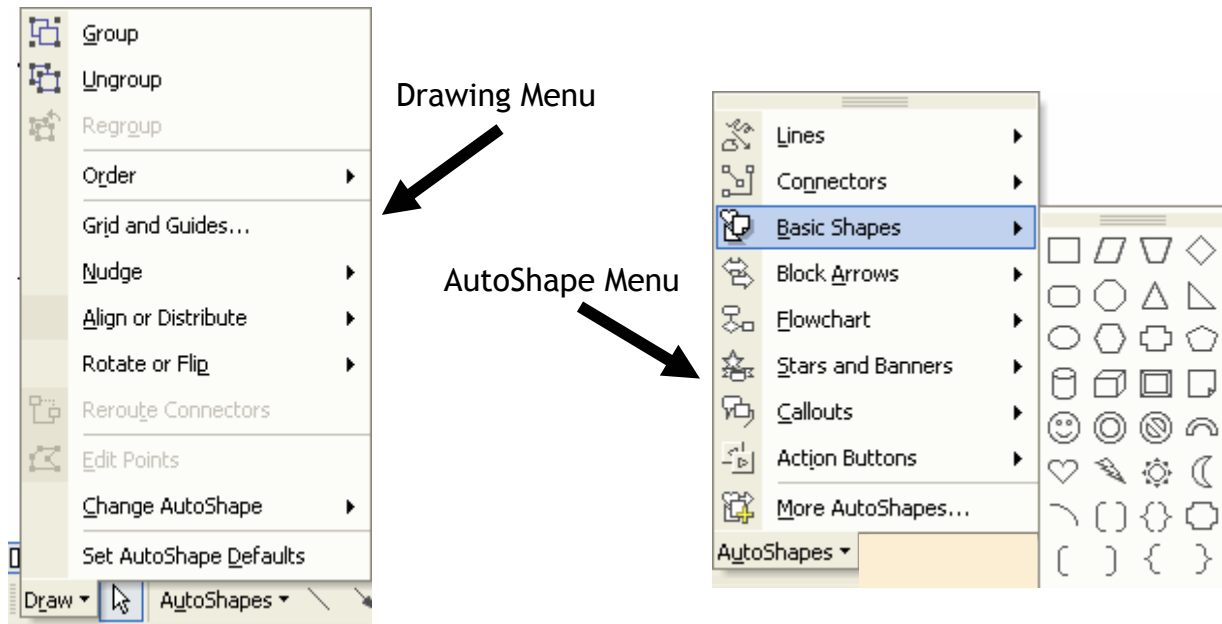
Group
Ungroup
Regroup
Order
Grid and Guides...
Nudge
Align or Distribute
Rotate or Flip
Reroute Connectors
Edit Points
Change AutoShape
Set AutoShape Defaults
Draw ▾ AutoShapes ▾

Drawing Menu

AutoShape Menu

Lines
Connectors
Basic Shapes
Block Arrows
Flowchart
Stars and Banners
Callouts
Action Buttons
More AutoShapes...
AutoShapes ▾